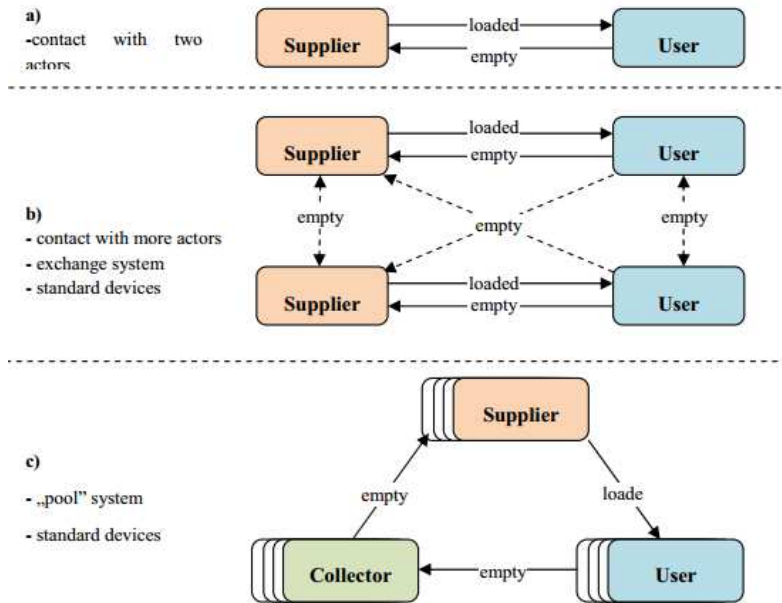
a)
-contact with two actors

Supplier
loaded
empty
User

b)
- contact with more actors
- exchange system
- standard devices

Supplier
loaded
empty
User
empty
empty
empty
Supplier
loaded
empty
User

c)
- „pool" system
- standard devices

Supplier
empty
loade
Collector
empty
User